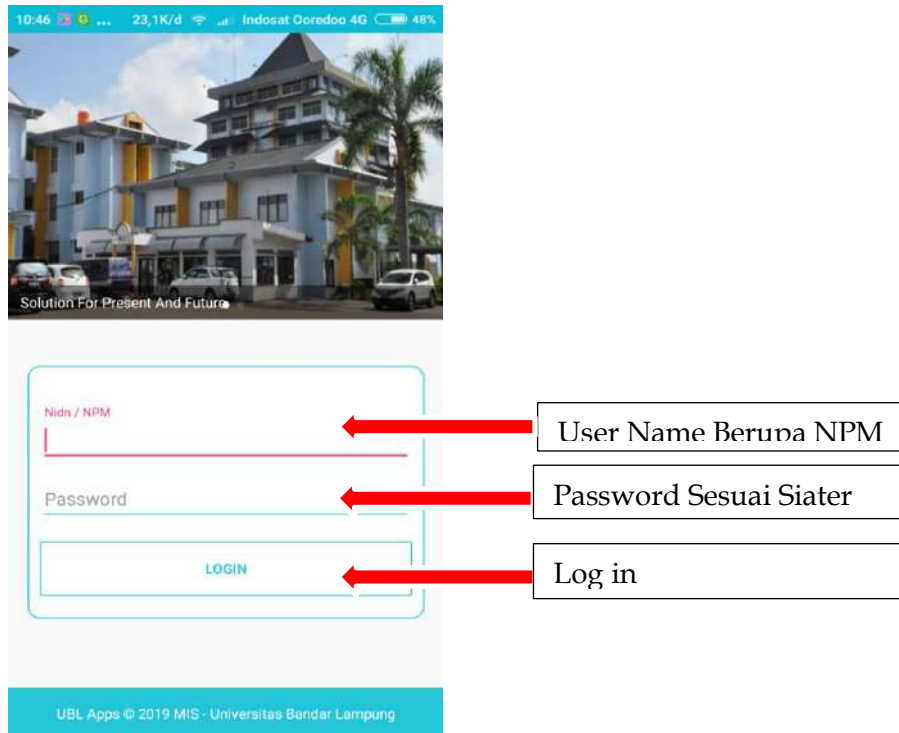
10:46 ... 23,1K/d Indosat Ooredoo 4G 48%

Solution For Present And Future

Nidn / NPM

Password

LOGIN

UBL Apps © 2019 MIS - Universitas Bandar Lampung

User Name Berupa NPM

Password Sesuai Siater

Log in